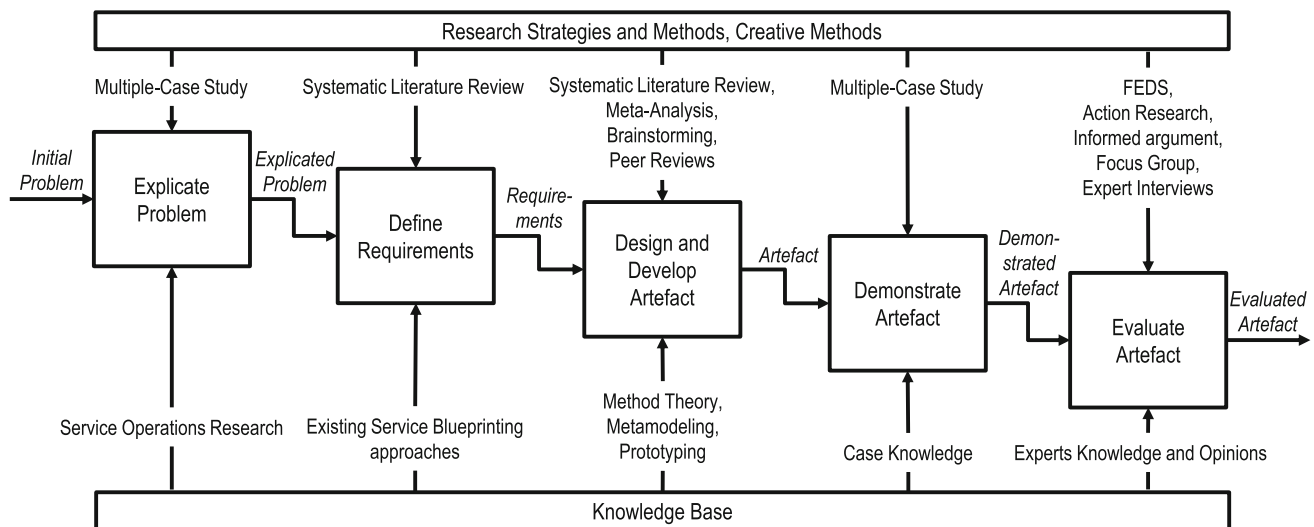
Research Strategies and Methods, Creative Methods

Multiple-Case Study

Systematic Literature Review

Systematic Literature Review, Meta-Analysis, Brainstorming, Peer Reviews

Multiple-Case Study

FEDS, Action Research, Informed argument, Focus Group, Expert Interviews

Initial Problem

Explicate Problem

Explicated Problem

Define Requirements

Requirements

Design and Develop Artefact

Artefact

Demonstrate Artefact

Demonstrated Artefact

Evaluate Artefact

Evaluated Artefact

Service Operations Research

Existing Service Blueprinting approaches

Method Theory, Metamodeling, Prototyping

Case Knowledge

Experts Knowledge and Opinions

Knowledge Base